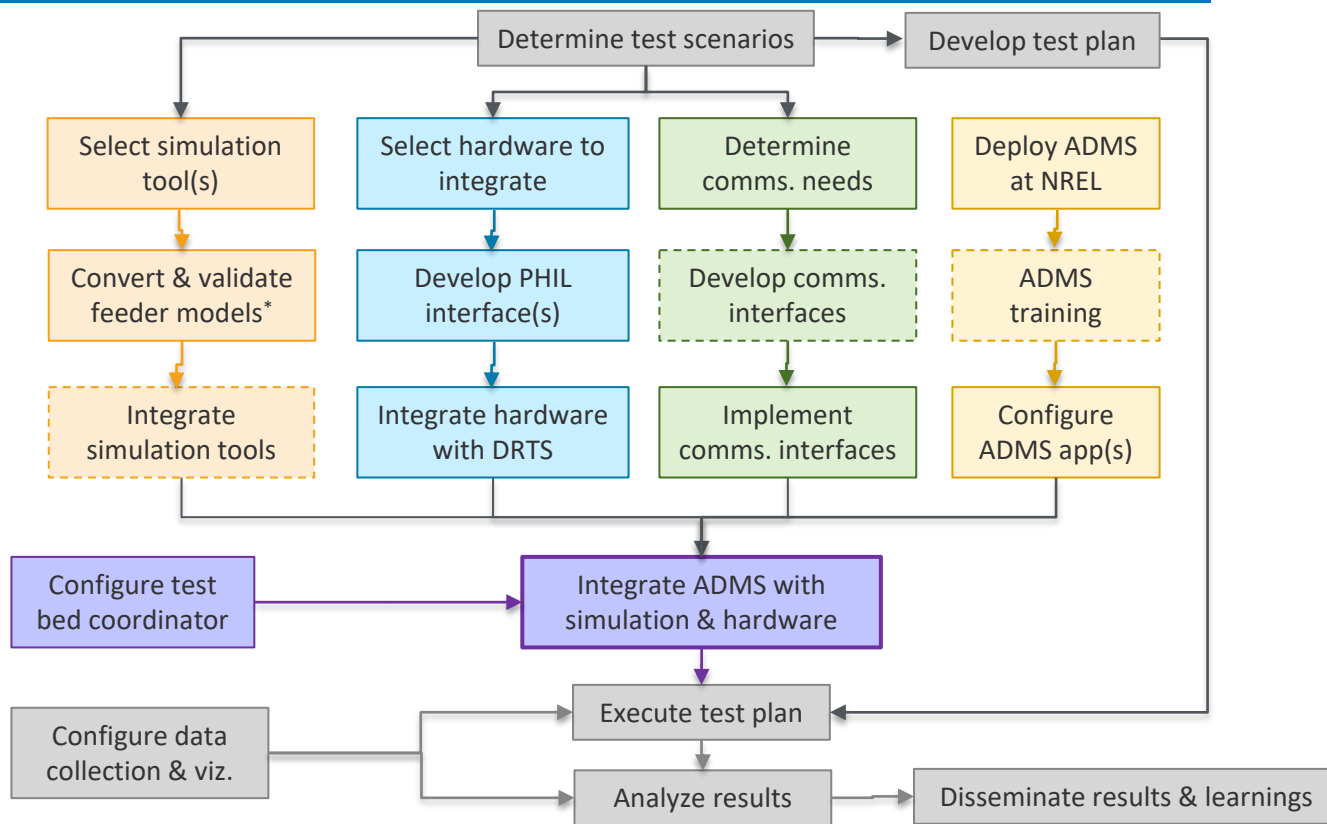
Determine test scenarios

Develop test plan

Select simulation tool(s)

Convert & validate feeder models*

Integrate simulation tools

Select hardware to integrate

Develop PHIL interface(s)

Integrate hardware with DRTS

Determine comms. needs

Develop comms. interfaces

Implement comms. interfaces

Deploy ADMS at NREL

ADMS training

Configure ADMS app(s)

Configure test bed coordinator

Integrate ADMS with simulation & hardware

Configure data collection & viz.

Execute test plan

Analyze results

Disseminate results & learnings